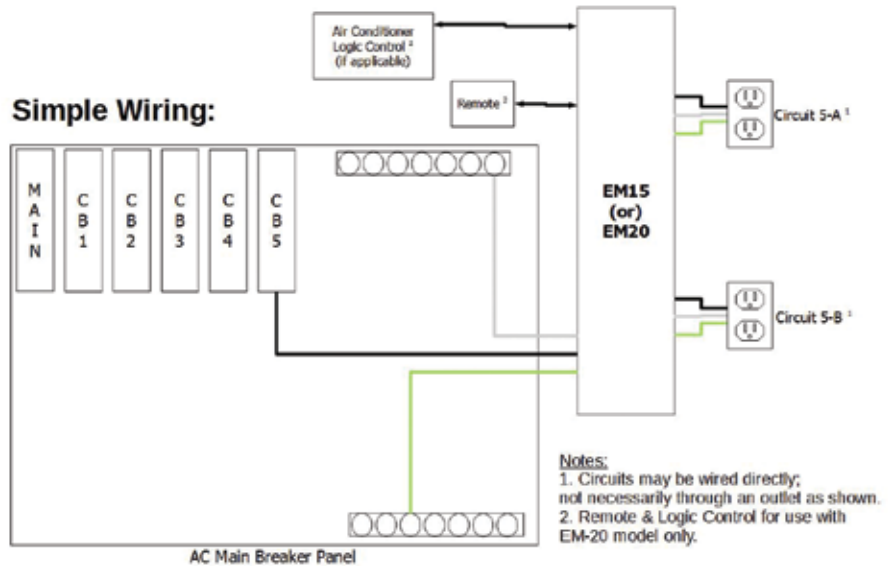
Air Conditioner Logic Control ² (if applicable)

Remote ²

Simple Wiring:

M A I N

C B 1

C B 2

C B 3

C B 4

C B 5

EM15 (or) EM20

Circuit 5-A ¹

Circuit 5-B ¹

Notes:
1. Circuits may be wired directly; not necessarily through an outlet as shown.
2. Remote & Logic Control for use with EM-20 model only.

AC Main Breaker Panel